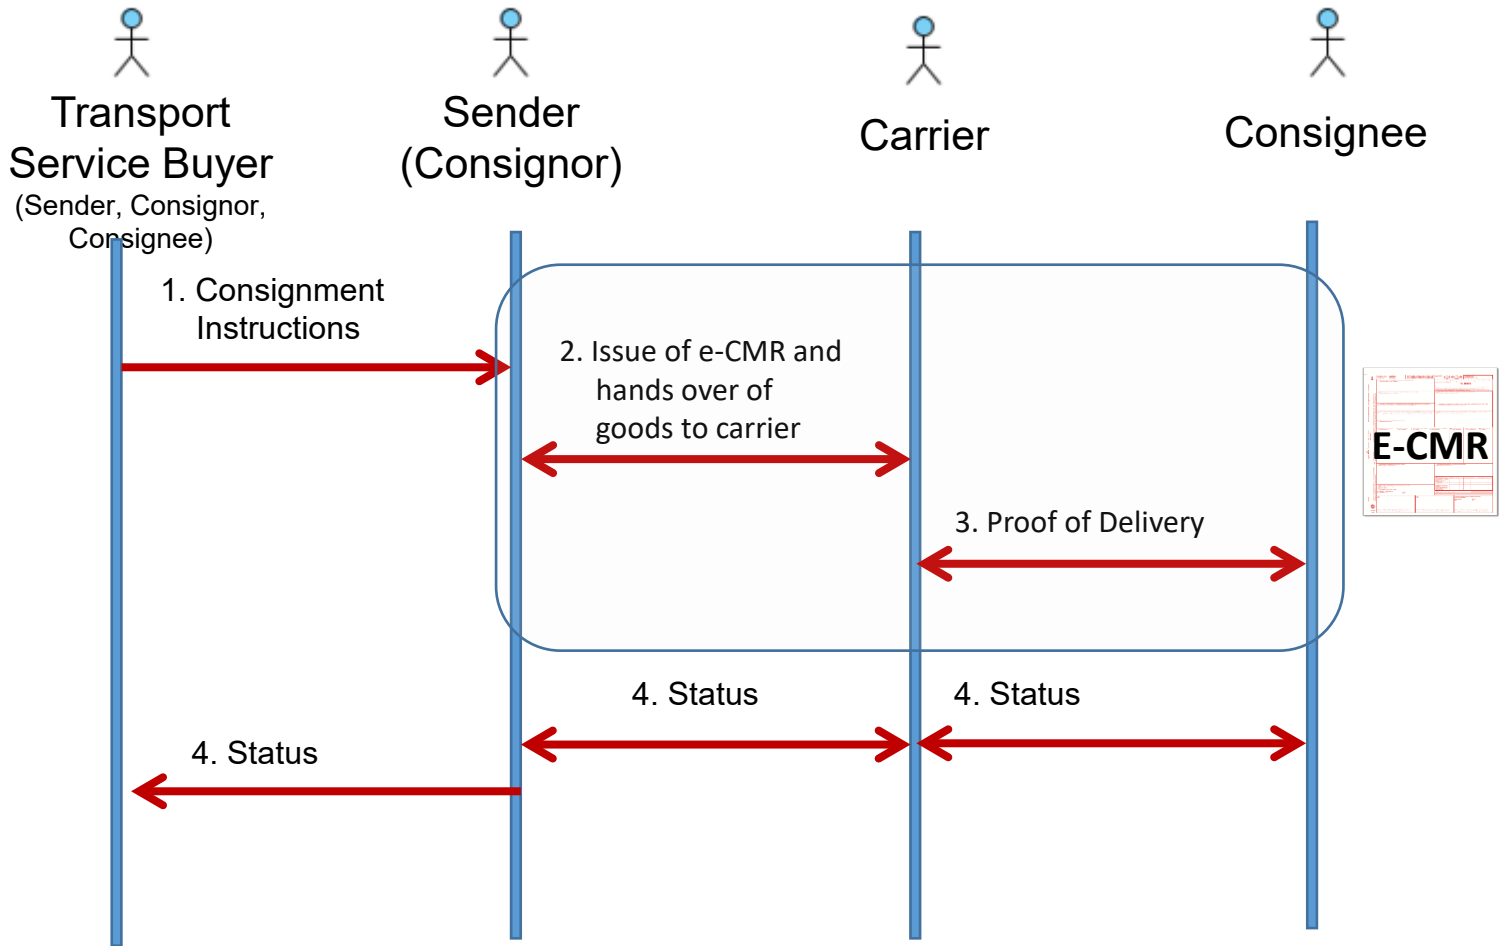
Transport Service Buyer
(Sender, Consignor, Consignee)

Sender (Consignor)

Carrier

Consignee

1. Consignment Instructions

2. Issue of e-CMR and hands over of goods to carrier

E-CMR

3. Proof of Delivery

4. Status

4. Status

4. Status